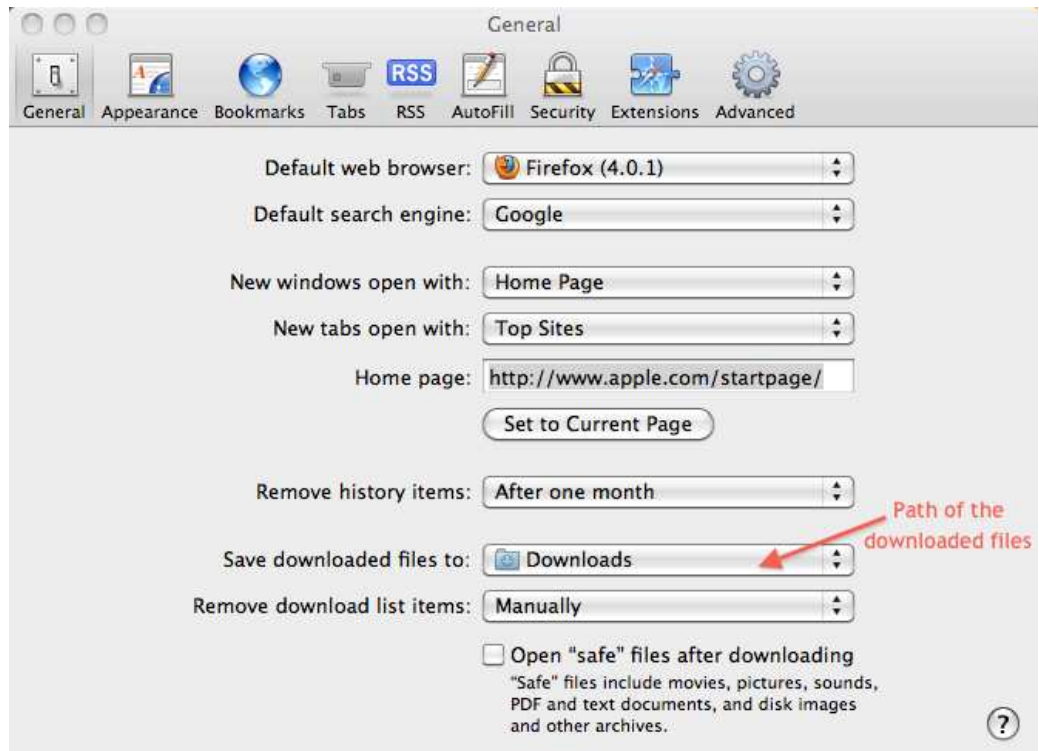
General

RSS

General Appearance Bookmarks Tabs RSS AutoFill Security Extensions Advanced

Default web browser: Firefox (4.0.1)

Default search engine: Google

New windows open with: Home Page

New tabs open with: Top Sites

Home page: http://www.apple.com/startpage/

Set to Current Page

Remove history items: After one month

Path of the downloaded files

Save downloaded files to: Downloads

Remove download list items: Manually

Open "safe" files after downloading
"Safe" files include movies, pictures, sounds, PDF and text documents, and disk images and other archives.

?